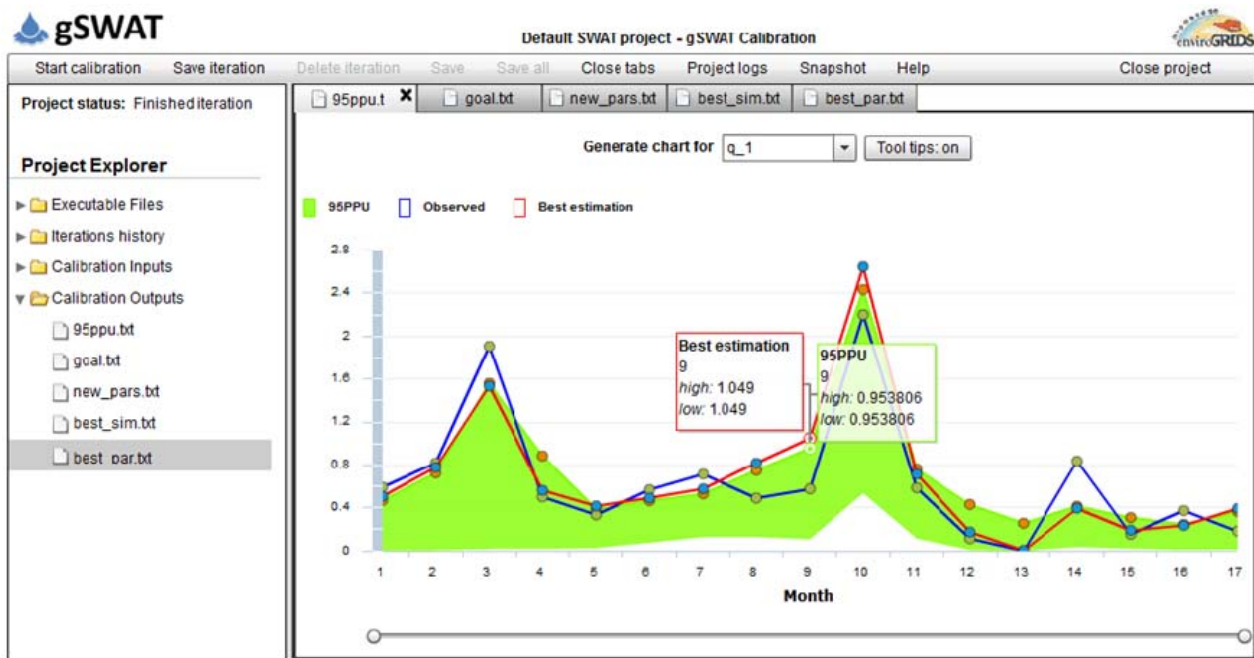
gSWAT

Default SWAT project - gSWAT Calibration

enviroGRIDS

Start calibration Save iteration Delete iteration Save Save all Close tabs Project logs Snapshot Help Close project

Project status: Finished iteration

Project Explorer

Executable Files
Iterations history
Calibration Inputs
Calibration Outputs
95ppu.txt
goal.txt
new_pars.txt
best_sim.txt
best_par.txt

95ppu.t ✖ goal.txt new_pars.txt best_sim.txt best_par.txt

Generate chart for q_1 Tool tips: on

95PPU Observed Best estimation

2.8
2.4
2
1.6
1.2
0.8
0.4
0

Best estimation
9
*high:* 1.049
*low:* 1.049

95PPU
9
*high:* 0.953806
*low:* 0.953806

1 2 3 4 5 6 7 8 9 10 11 12 13 14 15 16 17

Month